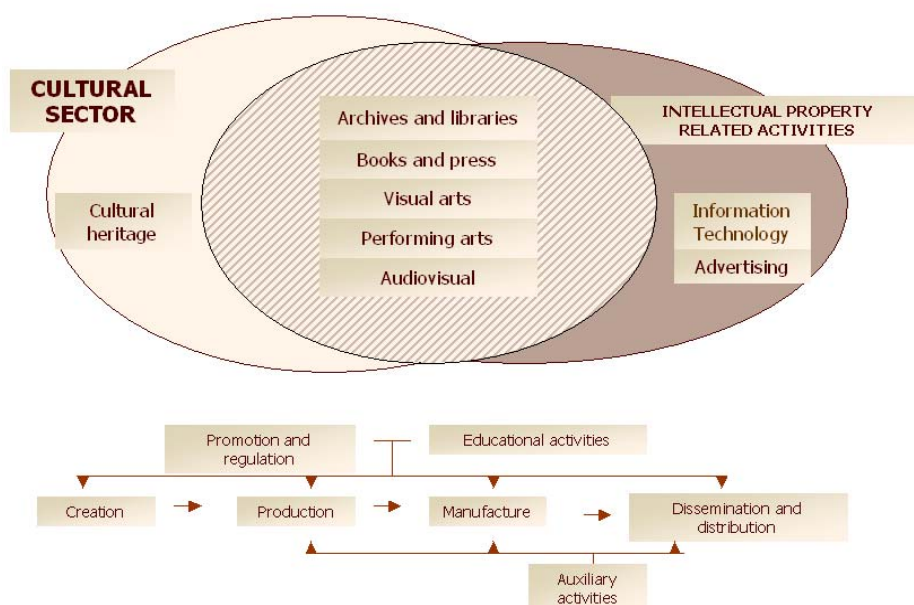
CULTURAL SECTOR

Cultural heritage

Archives and libraries

Books and press

Visual arts

Performing arts

Audiovisual

INTELLECTUAL PROPERTY RELATED ACTIVITIES

Information Technology

Advertising

Promotion and regulation

Educational activities

Creation

Production

Manufacture

Dissemination and distribution

Auxiliary activities